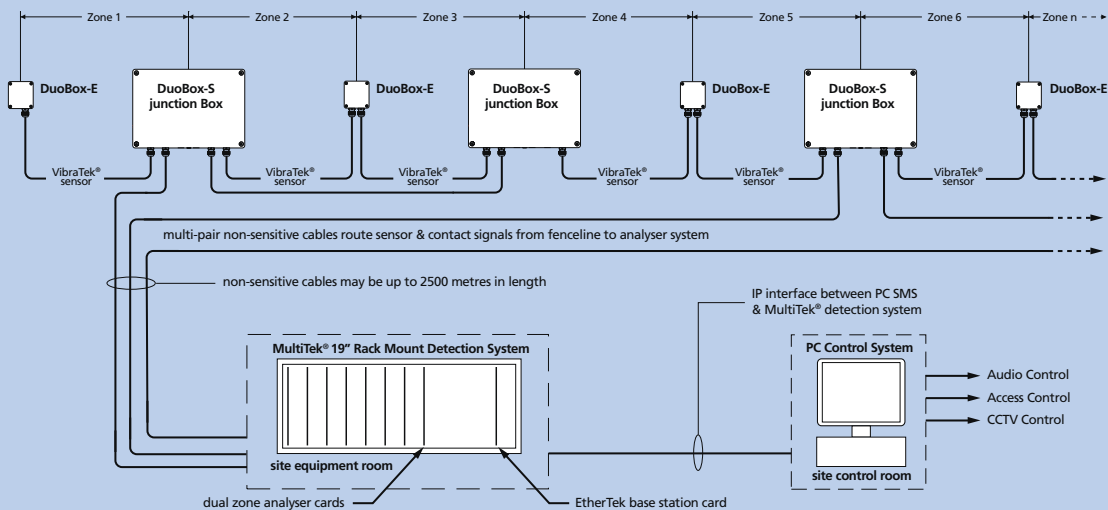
Zone 1
Zone 2
Zone 3
Zone 4
Zone 5
Zone 6
Zone n

DuoBox-E
DuoBox-S junction Box
DuoBox-E
DuoBox-S junction Box
DuoBox-E
DuoBox-S junction Box
DuoBox-E

VibraTek® sensor
VibraTek® sensor
VibraTek® sensor
VibraTek® sensor
VibraTek® sensor
VibraTek® sensor

multi-pair non-sensitive cables route sensor & contact signals from fenceline to analyser system

non-sensitive cables may be up to 2500 metres in length

IP interface between PC SMS & MultiTek® detection system

MultiTek® 19” Rack Mount Detection System

site equipment room

PC Control System

site control room

Audio Control
Access Control
CCTV Control

dual zone analyser cards
EtherTek base station card